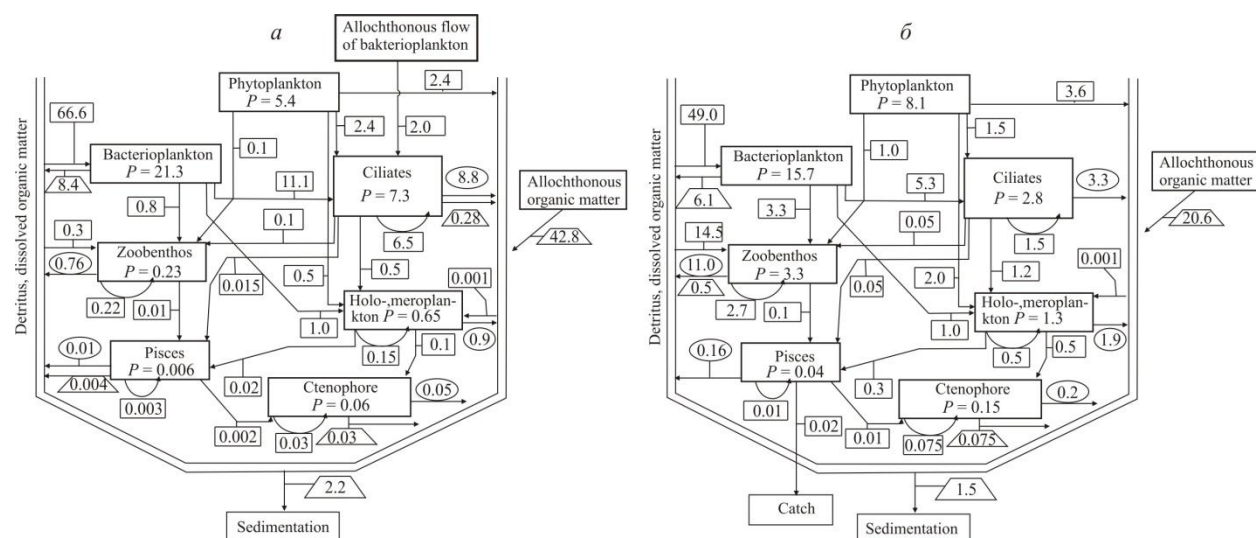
а

Allochthonous flow of bakterioplankton

Detritus, dissolved organic matter

Phytoplankton $P = 5.4$

2.4

66.6

2.4

2.0

0.1

Bacterioplankton $P = 21.3$

Ciliates $P = 7.3$

8.8

Allochthonous organic matter

8.4

11.1

0.28

0.8

0.1

42.8

0.3

6.5

Zoobenthos $P = 0.23$

0.76

0.5

0.5

0.001

0.015

0.22

0.01

Holo-,meroplankton $P = 0.65$

1.0

0.9

0.01

Pisces $P = 0.006$

0.15

0.1

0.004

0.02

Ctenophore $P = 0.06$

0.05

0.003

0.002

0.03

0.03

2.2

Sedimentation

б

Detritus, dissolved organic matter

Phytoplankton $P = 8.1$

3.6

49.0

1.5

1.0

Bacterioplankton $P = 15.7$

Ciliates $P = 2.8$

3.3

Allochthonous organic matter

6.1

5.3

20.6

3.3

0.05

14.5

1.5

11.0

Zoobenthos $P = 3.3$

0.5

2.0

1.2

0.001

0.05

2.7

0.1

Holo-,meroplankton $P = 1.3$

1.0

1.9

0.16

Pisces $P = 0.04$

0.5

0.5

0.3

Ctenophore $P = 0.15$

0.2

0.01

0.02

0.01

0.075

0.075

Catch

1.5

Sedimentation